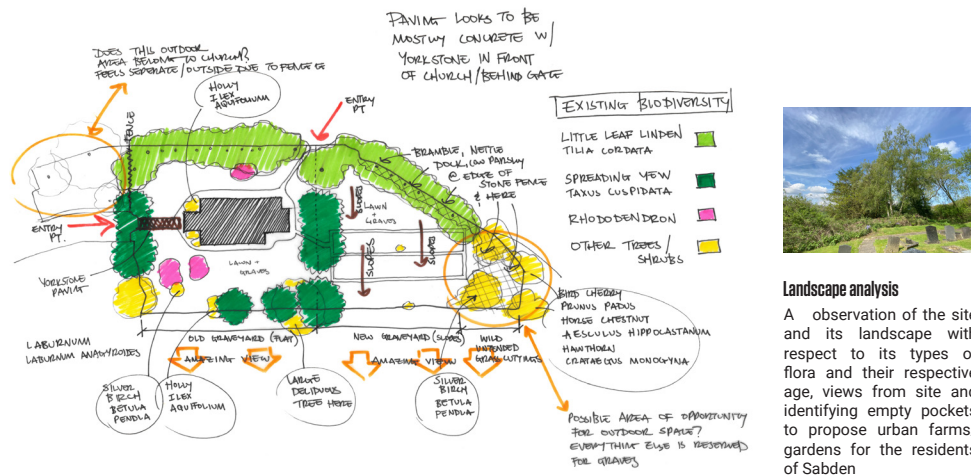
PAVING LOOKS TO BE MOSTLY CONCRETE W/ YORKSTONE IN FRONT OF CHURCH/BEHIND GATE

DOES THIS OUTDOOR AREA BELONG TO CHURCH? FEELS SEPERATE/OUTSIDE DUE TO FENCE

HOLLY ILEX AQUIFOLIUM

ENTRY PT

FENCE

EXISTING BIODIVERSITY

LITTLE LEAF LINDEN TILIA CORDATA

SPREADING YEW TAXUS CUSPIDATA

RHODODENDRON

OTHER TREES/ SHRUBS

BRAMBLE, NETTLE DOCK, COW PARSLEY @ EDGE OF STONE FENCE & HERE

LAWN + GRAVES

SLOPES

LAWN + GRAVES

SLOPES

ENTRY PT.

YORKSTONE PAVING

BIRD CHERRY PRUNUS PADUS

HORSE CHESTNUT AESCULUS HIPPOCASTANUM

HAWTHORN CRATAEGUS MONOGYNA

LABURNUM LABURNUM ANAGYROIDES

OLD GRAVEYARD (FLAT)

NEW GRAVEYARD (SLOPES)

WILD UNTENDED GRAVE CUTTINGS

AMAZING VIEW

AMAZING VIEW

SILVER BIRCH BETULA PENDULA

HOLLY ILEX AQUIFOLIUM

LARGE DECIDUOUS TREE HERE

SILVER BIRCH BETULA PENDULA

POSSIBLE AREA OF OPPORTUNITY FOR OUTDOOR SPACE? EVERYTHING ELSE IS RESERVED FOR GRAVES

Landscape analysis

A observation of the site and its landscape with respect to its types of flora and their respective age, views from site and identifying empty pockets to propose urban farms/ gardens for the residents of Sabden